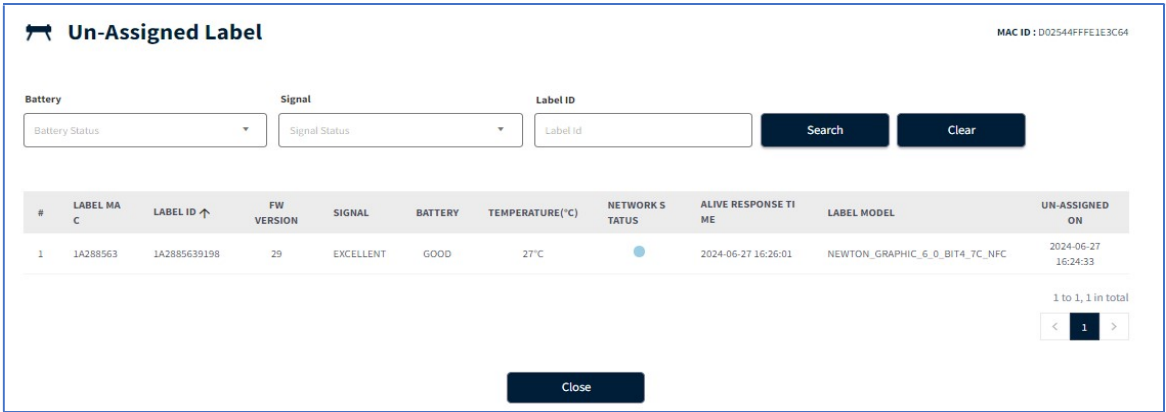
Un-Assigned Label

MAC ID : D02544FFFE1E3C64

Battery
Battery Status

Signal
Signal Status

Label ID
Label Id

Search

Clear

| # | LABEL MAC | LABEL ID ↑ | FW VERSION | SIGNAL | BATTERY | TEMPERATURE(°C) | NETWORK STATUS | ALIVE RESPONSE TIME | LABEL MODEL | UN-ASSIGNED ON |
|---|---|---|---|---|---|---|---|---|---|---|
| 1 | 1A288563 | 1A2885639198 | 29 | EXCELLENT | GOOD | 27°C | | 2024-06-27 16:26:01 | NEWTON_GRAPHIC_6_0_BIT4_7C_NFC | 2024-06-27 16:24:33 |

1 to 1, 1 in total

< 1 >

Close